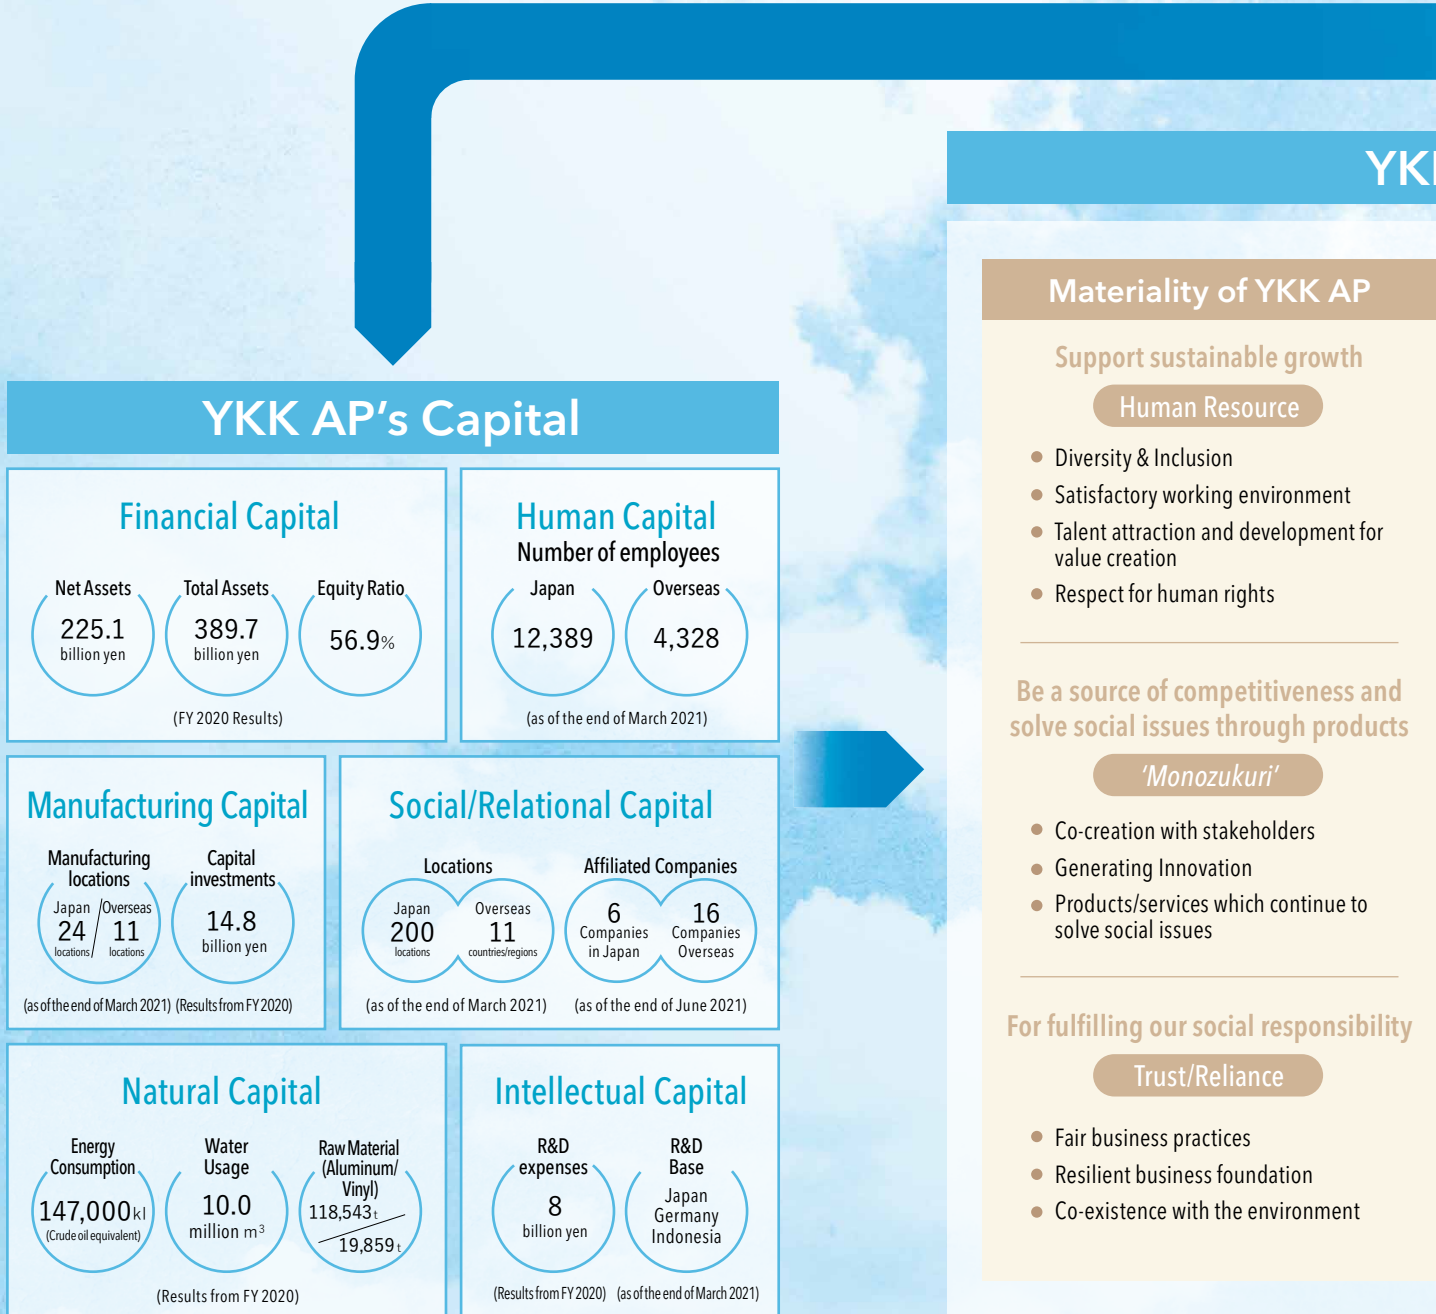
YKK AP's Capital

Financial Capital

Net Assets
225.1
billion yen

Total Assets
389.7
billion yen

Equity Ratio
56.9%

(FY 2020 Results)

Human Capital
Number of employees

Japan
12,389

Overseas
4,328

(as of the end of March 2021)

Manufacturing Capital

Manufacturing locations
Japan 24 locations / Overseas 11 locations

Capital investments
14.8
billion yen

(as of the end of March 2021) (Results from FY 2020)

Social/Relational Capital

Locations
Japan 200 locations
Overseas 11 countries/regions

Affiliated Companies
6 Companies in Japan
16 Companies Overseas

(as of the end of March 2021) (as of the end of June 2021)

Natural Capital

Energy Consumption
147,000kl
(Crude oil equivalent)

Water Usage
10.0
million $m^3$

Raw Material (Aluminum/ Vinyl)
118,543t / 19,859t

(Results from FY 2020)

Intellectual Capital

R&D expenses
8
billion yen

R&D Base
Japan
Germany
Indonesia

(Results from FY 2020) (as of the end of March 2021)

YK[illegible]

Materiality of YKK AP

Support sustainable growth
Human Resource
● Diversity & Inclusion
● Satisfactory working environment
● Talent attraction and development for value creation
● Respect for human rights

Be a source of competitiveness and solve social issues through products
'Monozukuri'
● Co-creation with stakeholders
● Generating Innovation
● Products/services which continue to solve social issues

For fulfilling our social responsibility
Trust/Reliance
● Fair business practices
● Resilient business foundation
● Co-existence with the environment